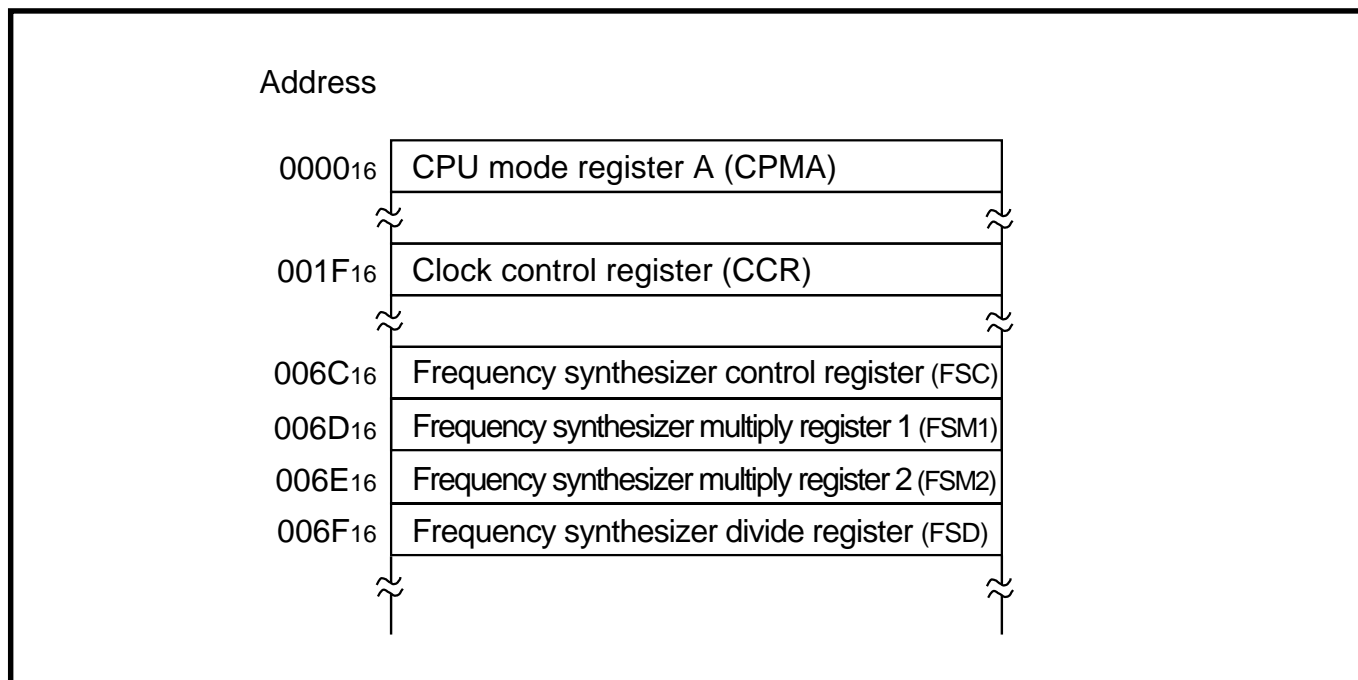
Address

| | |
|---|---|
| $0000_{16}$ | CPU mode register A (CPMA) |
| $001F_{16}$ | Clock control register (CCR) |
| $006C_{16}$ | Frequency synthesizer control register (FSC) |
| $006D_{16}$ | Frequency synthesizer multiply register 1 (FSM1) |
| $006E_{16}$ | Frequency synthesizer multiply register 2 (FSM2) |
| $006F_{16}$ | Frequency synthesizer divide register (FSD) |